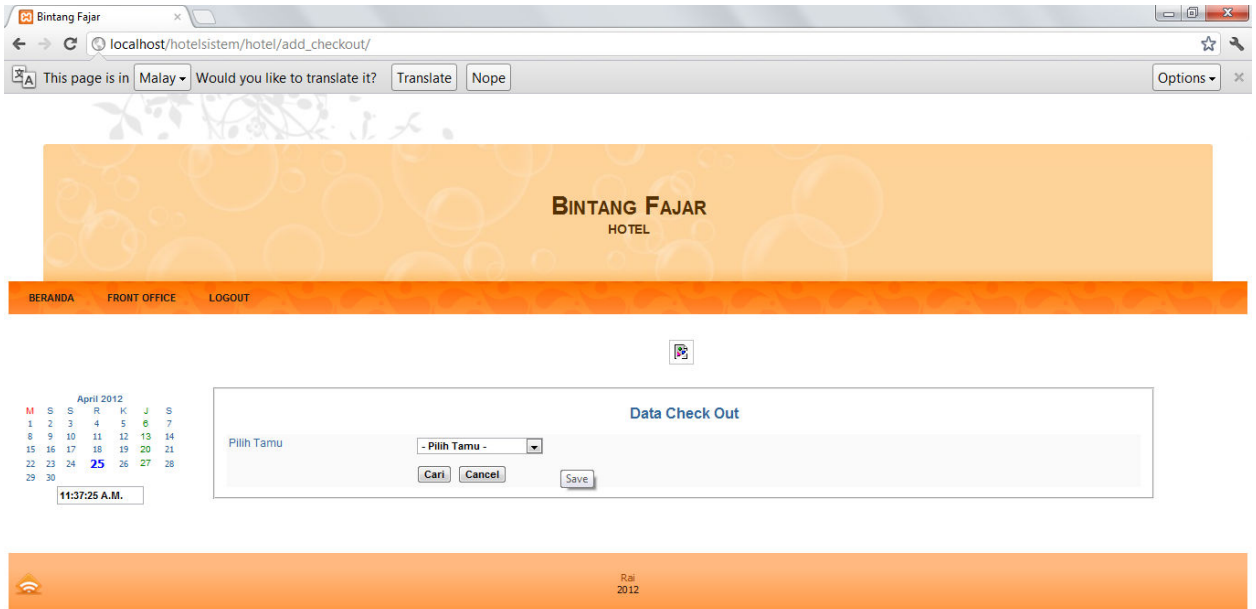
Bintang Fajar
localhost/hotelsistem/hotel/add_checkout/
This page is in Malay Would you like to translate it? Translate Nope Options

BINTANG FAJAR
HOTEL

BERANDA FRONT OFFICE LOGOUT

April 2012

| M | S | S | R | K | J | S |
|---|---|---|---|---|---|---|
| 1 | 2 | 3 | 4 | 5 | 6 | 7 |
| 8 | 9 | 10 | 11 | 12 | 13 | 14 |
| 15 | 16 | 17 | 18 | 19 | 20 | 21 |
| 22 | 23 | 24 | 25 | 26 | 27 | 28 |
| 29 | 30 | | | | | |

11:37:25 A.M.

Data Check Out

Pilih Tamu - Pilih Tamu -

Cari Cancel Save

Rai
2012